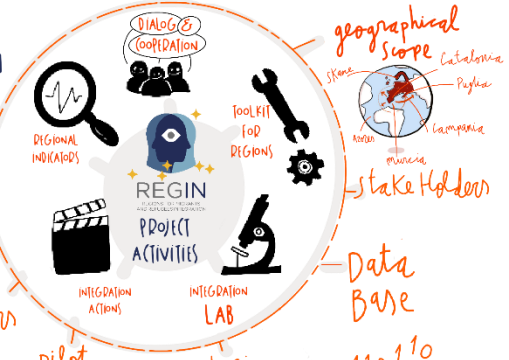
DIALOG & COOPERATION

geographical scope

Skåne

Catalonia

Puglia

Azores

Campania

Murcia

REGIONAL INDICATORS

TOOLKIT FOR REGIONS

REGIN

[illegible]

PROJECT ACTIVITIES

stakeholders

Data Base

INTEGRATION ACTIONS

INTEGRATION LAB

Pilot

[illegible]